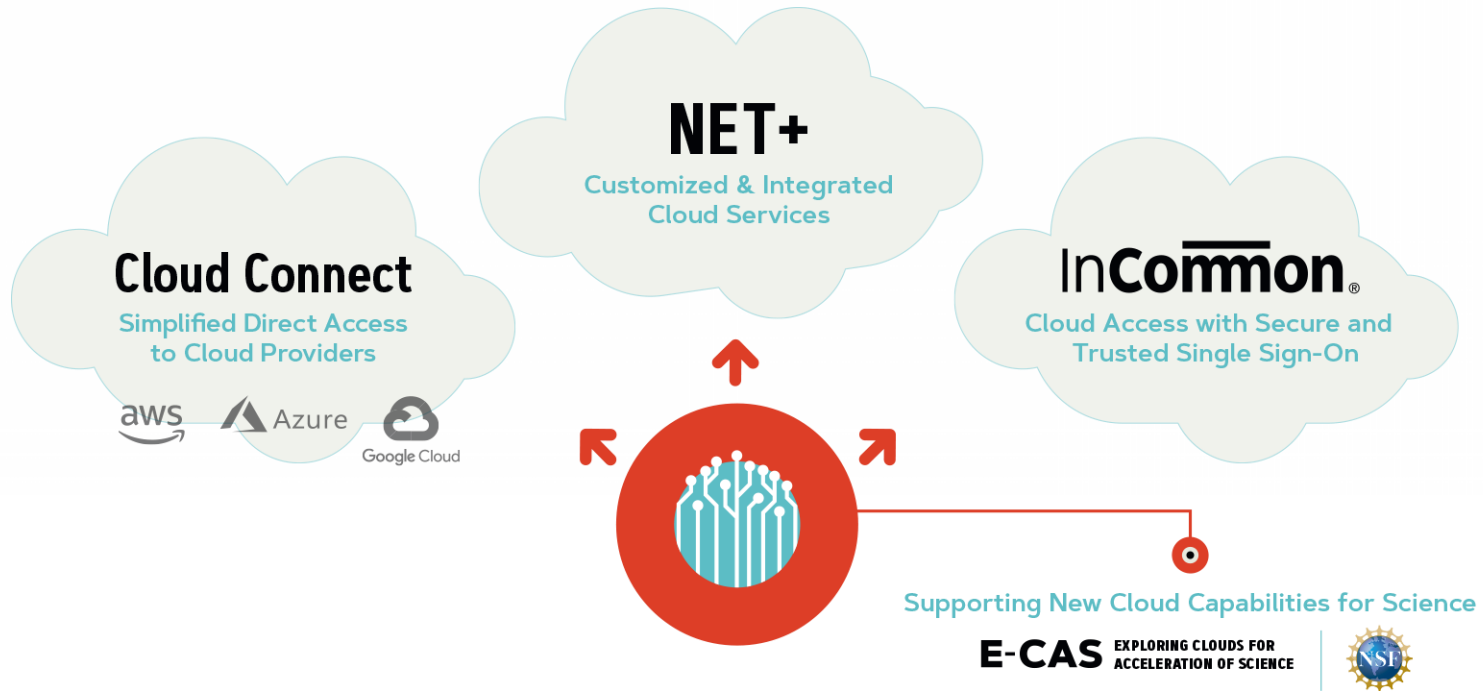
NET+
Customized & Integrated Cloud Services

Cloud Connect
Simplified Direct Access to Cloud Providers

aws Azure Google Cloud

InCommon®
Cloud Access with Secure and Trusted Single Sign-On

Supporting New Cloud Capabilities for Science

E-CAS EXPLORING CLOUDS FOR ACCELERATION OF SCIENCE

NSF